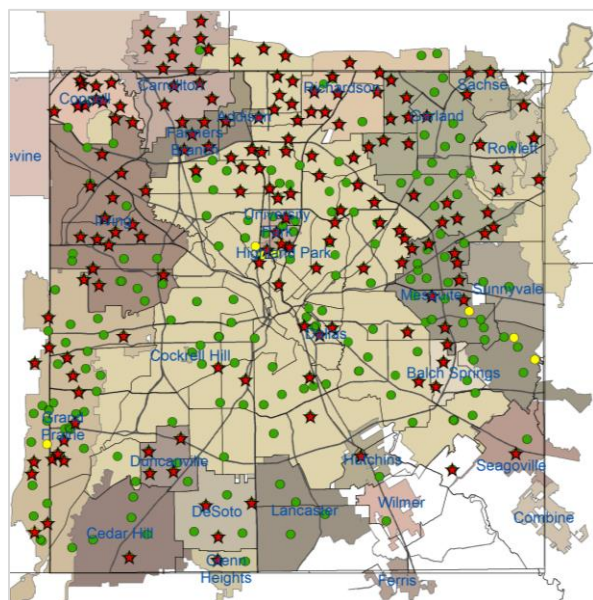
Coppell
Carrollton
Addison
Richardson
Sachse
Garland
Rowlett
Farmers Branch
vevine
Irving
University Park
Highland Park
Mesquite
Sunnyvale
Dallas
Cockrell Hill
Balch Springs
Grand Prairie
Duncanville
Hutchins
Seagoville
Wilmer
Combine
Cedar Hill
DeSoto
Lancaster
Glenn Heights
Ferris